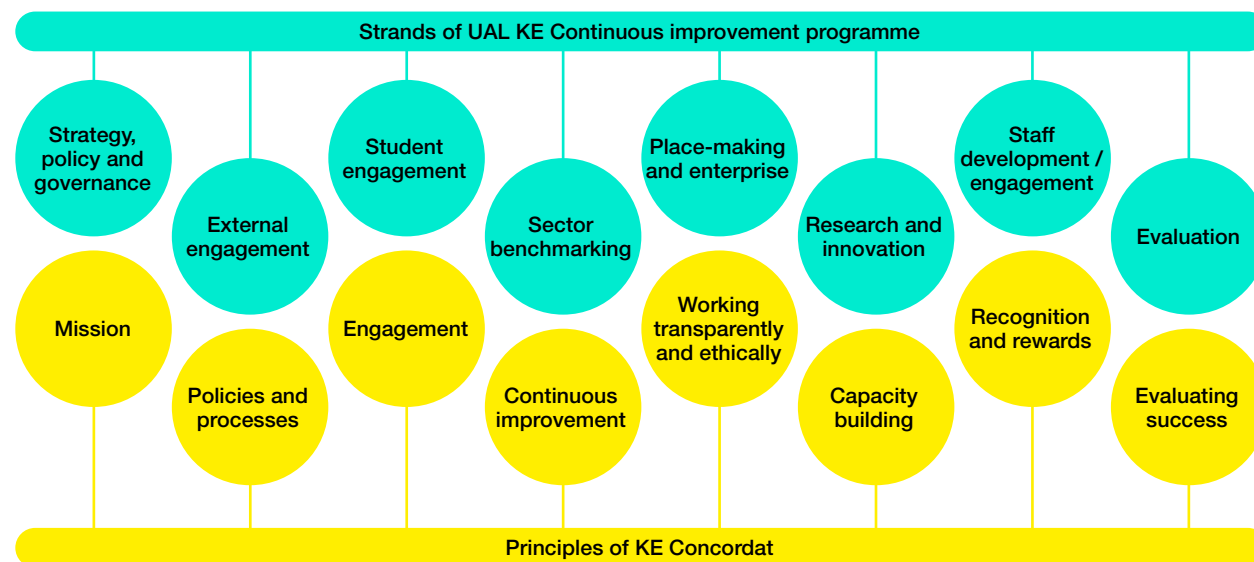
Strands of UAL KE Continuous improvement programme

Strategy, policy and governance

External engagement

Student engagement

Sector benchmarking

Place-making and enterprise

Research and innovation

Staff development / engagement

Evaluation

Mission

Policies and processes

Engagement

Continuous improvement

Working transparently and ethically

Capacity building

Recognition and rewards

Evaluating success

Principles of KE Concordat